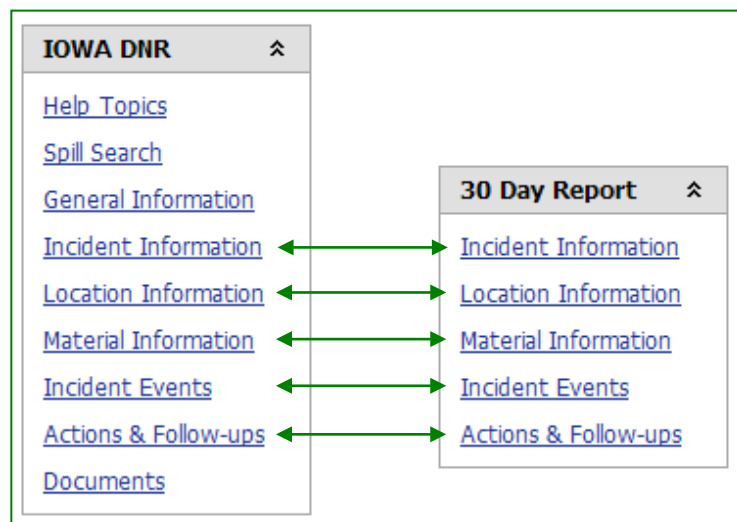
IOWA DNR

Help Topics
Spill Search
General Information
Incident Information
Location Information
Material Information
Incident Events
Actions & Follow-ups
Documents

30 Day Report

Incident Information
Location Information
Material Information
Incident Events
Actions & Follow-ups